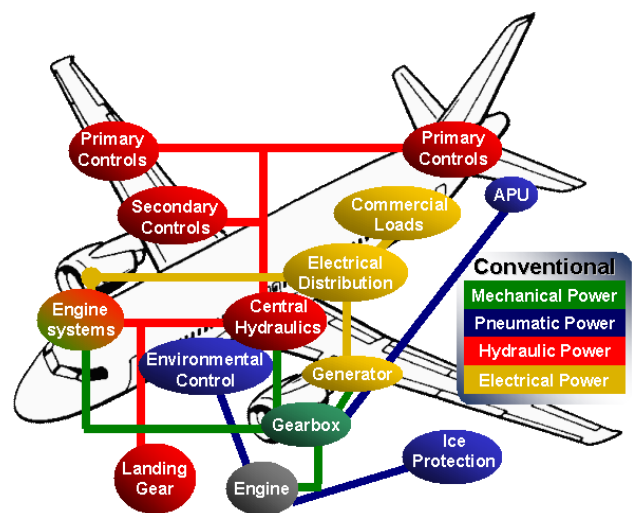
Primary Controls

Primary Controls

APU

Secondary Controls

Commercial Loads

Electrical Distribution

Conventional

| Mechanical Power |
|---|
| Pneumatic Power |
| Hydraulic Power |
| Electrical Power |

Engine systems

Central Hydraulics

Environmental Control

Generator

Gearbox

Ice Protection

Landing Gear

Engine